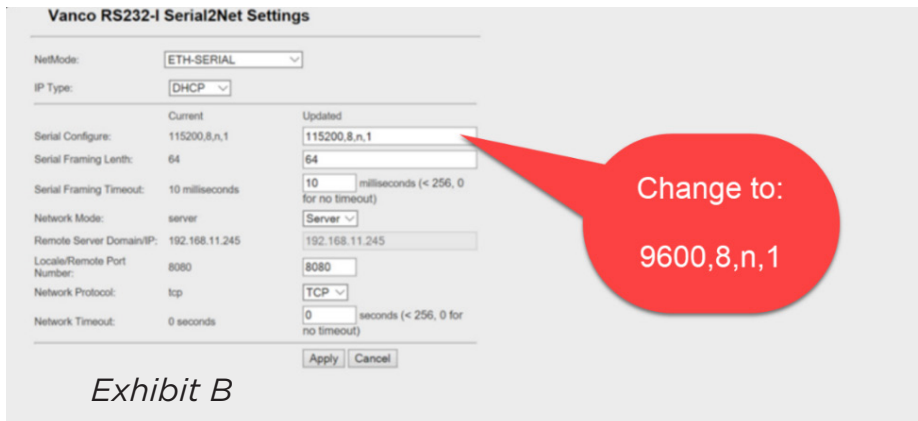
Vanco RS232-I Serial2Net Settings

| | | |
|---|---|---|
| NetMode: | ETH-SERIAL | |
| IP Type: | DHCP | |
| | Current | Updated |
| Serial Configure: | 115200,8,n,1 | 115200,8,n,1 |
| Serial Framing Lenth: | 64 | 64 |
| Serial Framing Timeout: | 10 milliseconds | 10 milliseconds (< 256, 0 for no timeout) |
| Network Mode: | server | Server |
| Remote Server Domain/IP: | 192.168.11.245 | 192.168.11.245 |
| Locale/Remote Port Number: | 8080 | 8080 |
| Network Protocol: | tcp | TCP |
| Network Timeout: | 0 seconds | 0 seconds (< 256, 0 for no timeout) |

Apply Cancel

Change to:

9600,8,n,1

Exhibit B